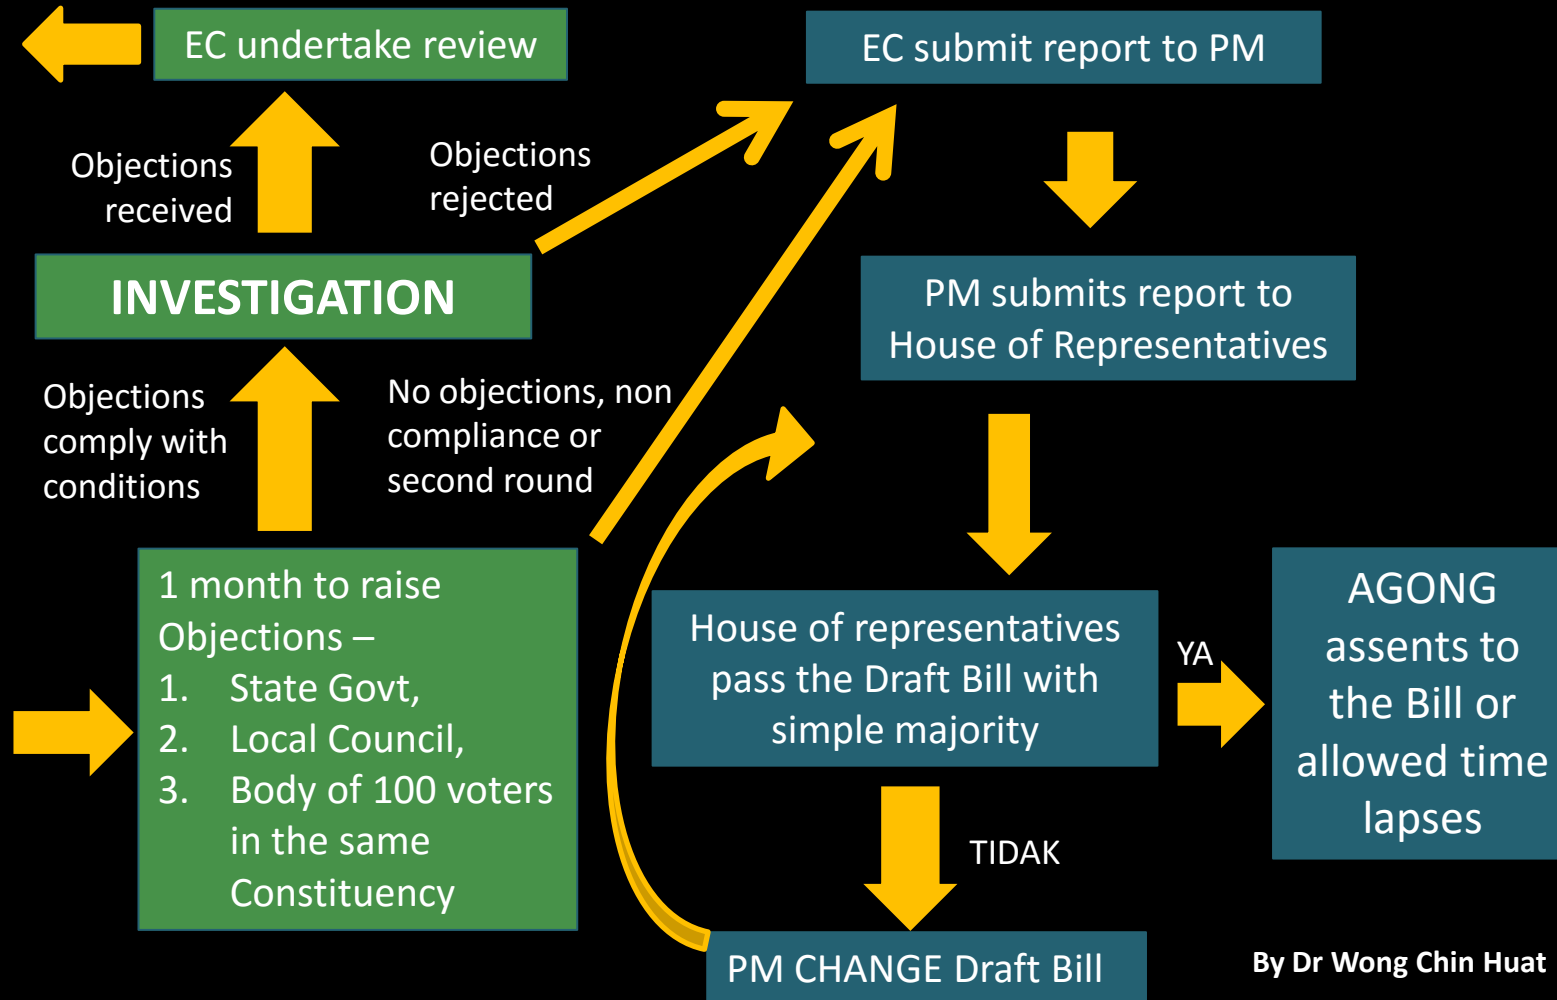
EC undertake review

Objections received

Objections rejected

EC submit report to PM

INVESTIGATION

PM submits report to House of Representatives

Objections comply with conditions

No objections, non compliance or second round

1 month to raise Objections –
1. State Govt,
2. Local Council,
3. Body of 100 voters in the same Constituency

House of representatives pass the Draft Bill with simple majority

YA

AGONG assents to the Bill or allowed time lapses

TIDAK

PM CHANGE Draft Bill

By Dr Wong Chin Huat